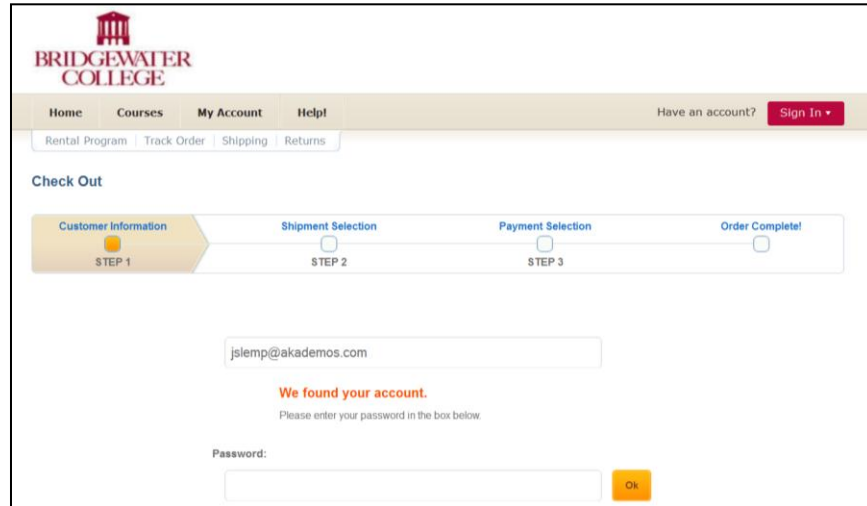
BRIDGEWATER COLLEGE

Home Courses My Account Help!

Have an account? Sign In ▾

Rental Program | Track Order | Shipping | Returns

Check Out

Customer Information
STEP 1

Shipment Selection
STEP 2

Payment Selection
STEP 3

Order Complete!

jslemp@akademos.com

We found your account.

Please enter your password in the box below.

Password:

Ok